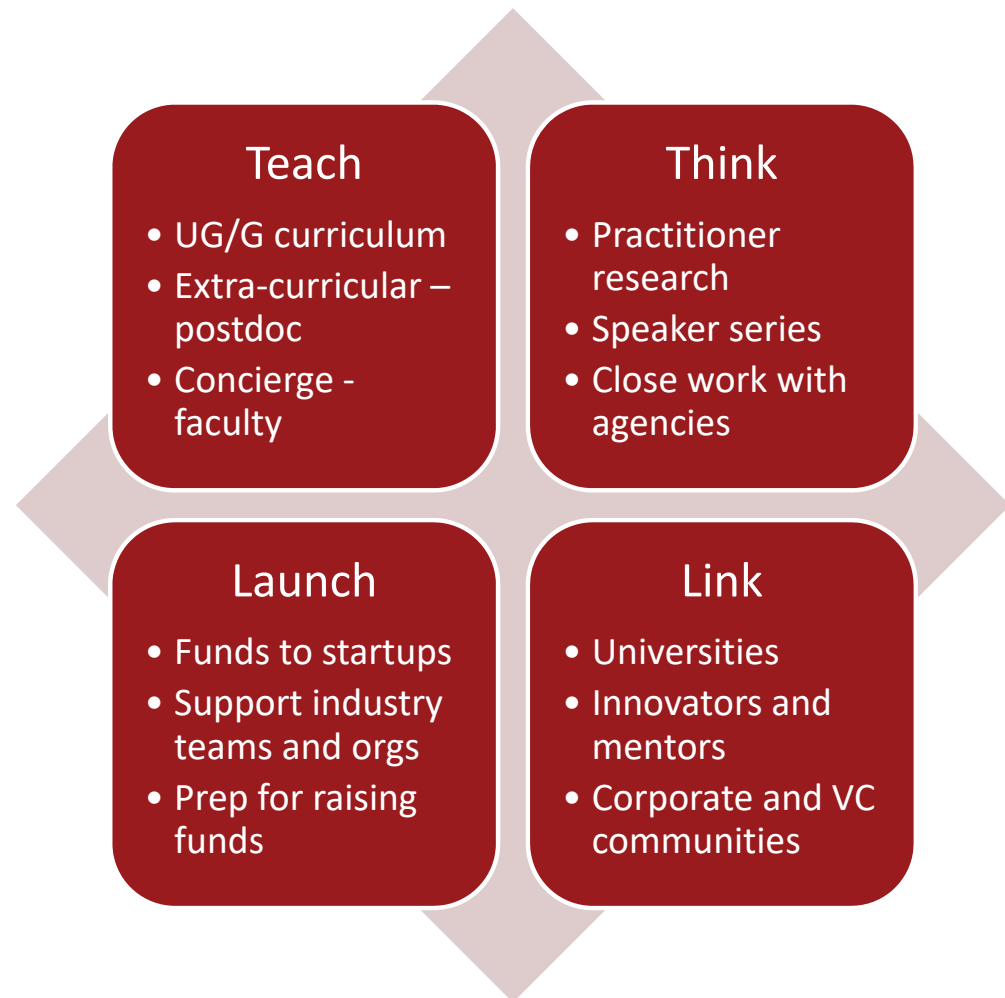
Teach

- UG/G curriculum
- Extra-curricular – postdoc
- Concierge - faculty

Think

- Practitioner research
- Speaker series
- Close work with agencies

Launch

- Funds to startups
- Support industry teams and orgs
- Prep for raising funds

Link

- Universities
- Innovators and mentors
- Corporate and VC communities